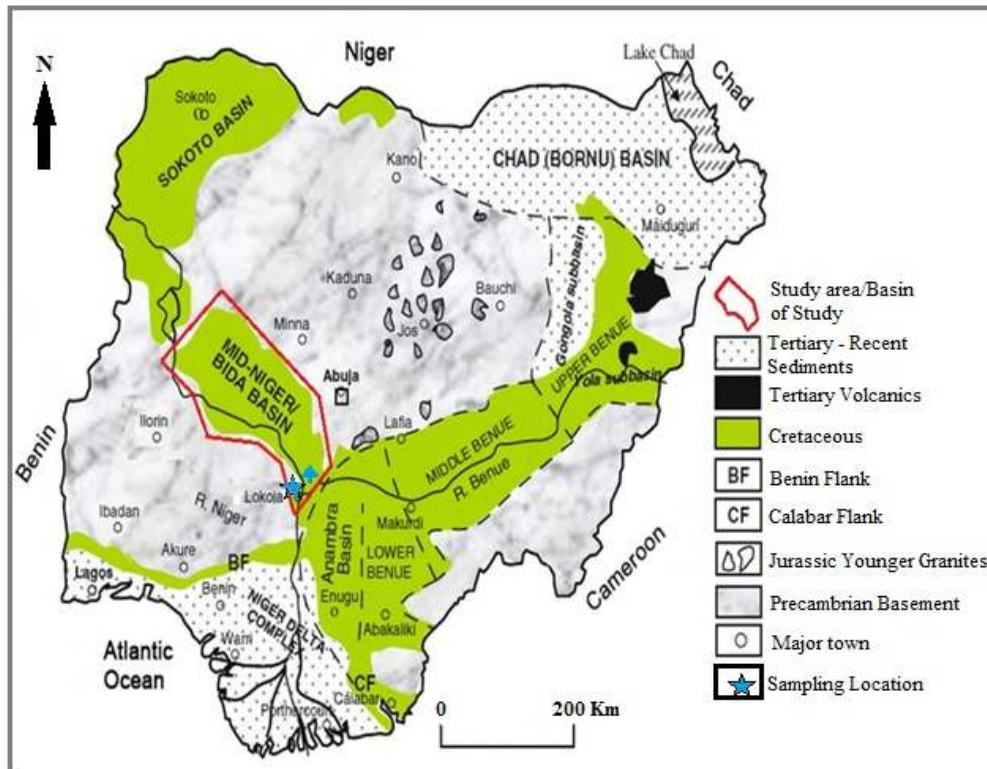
N

Niger

Lake Chad

Chad

Sokoto

SOKOTO BASIN

Kano

CHAD (BORNU) BASIN

Maiduguri

Gongola subbasin

Kaduna

Bauchi

Minna

Jos

MID-NIGER/ BIDA BASIN

Abuja

UPPER BENUE

Yola subbasin

Lafia

Ilorin

Benin

MIDDLE BENUE

R. Benue

Lokoja

R. Niger

Ibadan

Makurdi

Anambra Basin

LOWER BENUE

Akure

BF

Lagos

Benin

Enugu

NIGER DELTA COMPLEX

Abakaliki

Cameroon

Warri

Atlantic Ocean

CF

Calabar

Portharcourt

0

200 Km

Study area/Basin of Study

Tertiary - Recent Sediments

Tertiary Volcanics

Cretaceous

BF Benin Flank

CF Calabar Flank

Jurassic Younger Granites

Precambrian Basement

Major town

Sampling Location